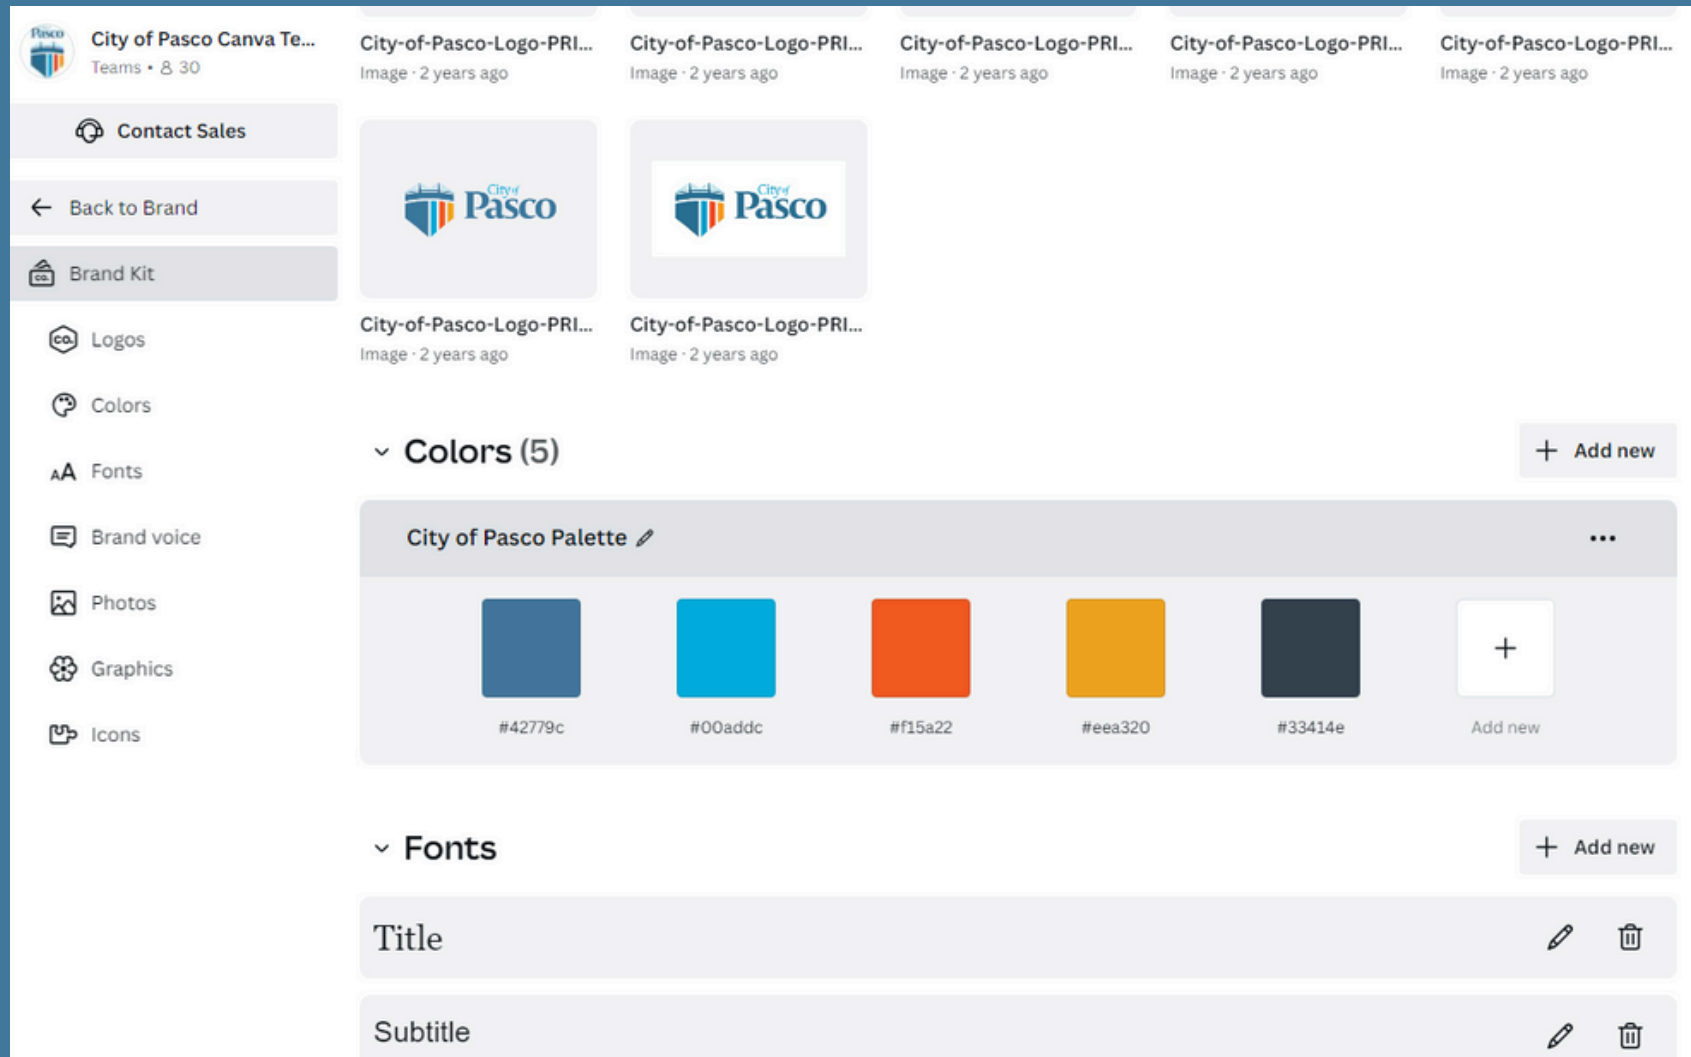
Pasco
City of Pasco Canva Te...
Teams • 30

Contact Sales

Back to Brand

Brand Kit

Logos

Colors

Fonts

Brand voice

Photos

Graphics

Icons

City-of-Pasco-Logo-PRI...
Image · 2 years ago

City-of-Pasco-Logo-PRI...
Image · 2 years ago

City-of-Pasco-Logo-PRI...
Image · 2 years ago

City-of-Pasco-Logo-PRI...
Image · 2 years ago

City-of-Pasco-Logo-PRI...
Image · 2 years ago

City of Pasco

City-of-Pasco-Logo-PRI...
Image · 2 years ago

City of Pasco

City-of-Pasco-Logo-PRI...
Image · 2 years ago

Colors (5)

Add new

City of Pasco Palette

...

#42779c

#00addc

#f15a22

#eea320

#33414e

+

Add new

Fonts

Add new

Title

Subtitle